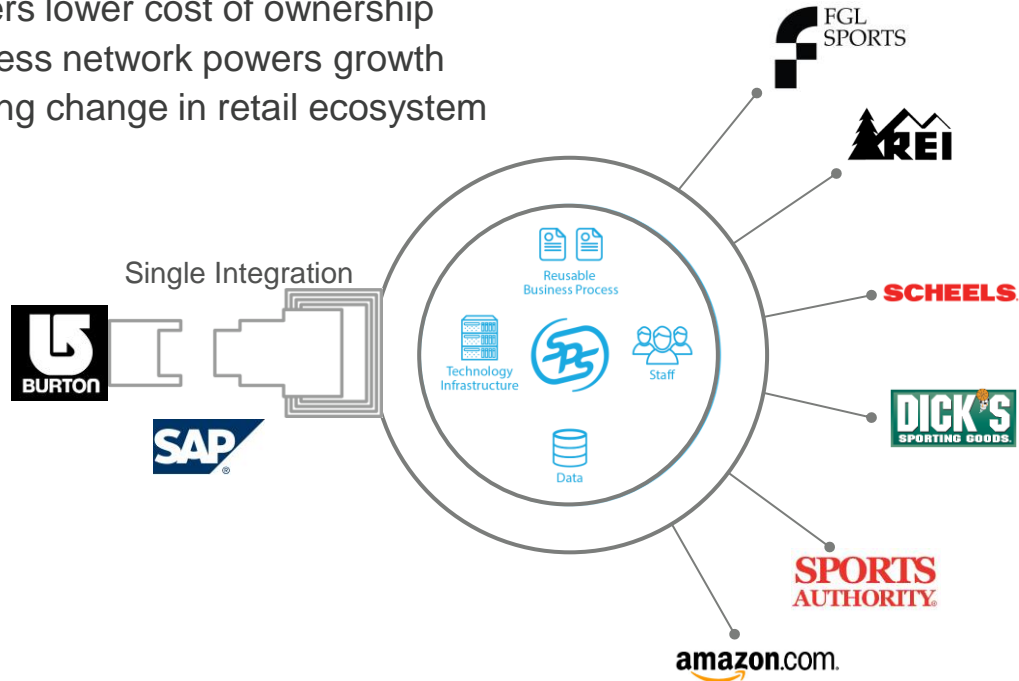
ers lower cost of ownership
ess network powers growth
ng change in retail ecosystem

FGL SPORTS

REI

Single Integration

SCHEELS.

Reusable Business Process

Technology Infrastructure

SPS

Staff

Data

BURTON

SAP®

DICK'S SPORTING GOODS.

SPORTS AUTHORITY.

amazon.com.